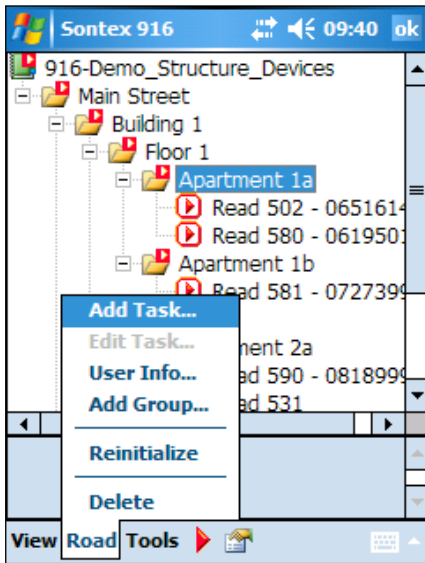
Sontex 916 09:40 ok

916-Demo_Structure_Devices
Main Street
Building 1
Floor 1
Apartment 1a
Read 502 - 0651614
Read 580 - 0619501
Apartment 1b
Read 581 - 0727399
ment 2a
ad 590 - 0818999
ad 531

Add Task...
Edit Task...
User Info...
Add Group...
Reinitialize
Delete

View Road Tools